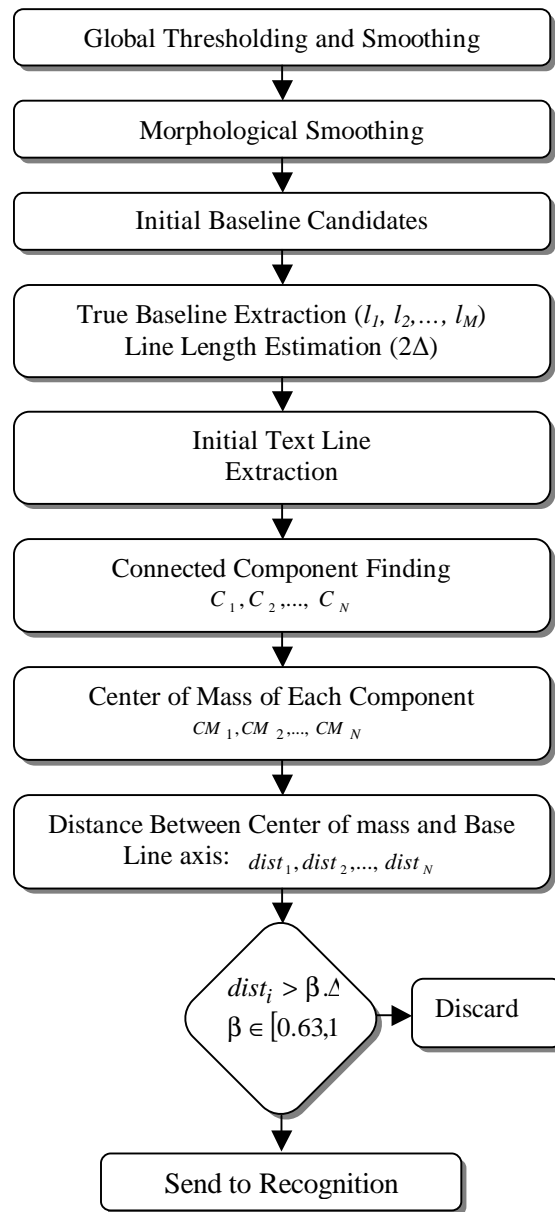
Global Thresholding and Smoothing

Morphological Smoothing

Initial Baseline Candidates

True Baseline Extraction ($l_1, l_2, \ldots, l_M$)
Line Length Estimation ($2\Delta$)

Initial Text Line Extraction

Connected Component Finding
$C_1, C_2, \ldots, C_N$

Center of Mass of Each Component
$CM_1, CM_2, \ldots, CM_N$

Distance Between Center of mass and Base Line axis: $dist_1, dist_2, \ldots, dist_N$

$dist_i > \beta.\Delta$
$\beta \in [0.63,1$

Discard

Send to Recognition